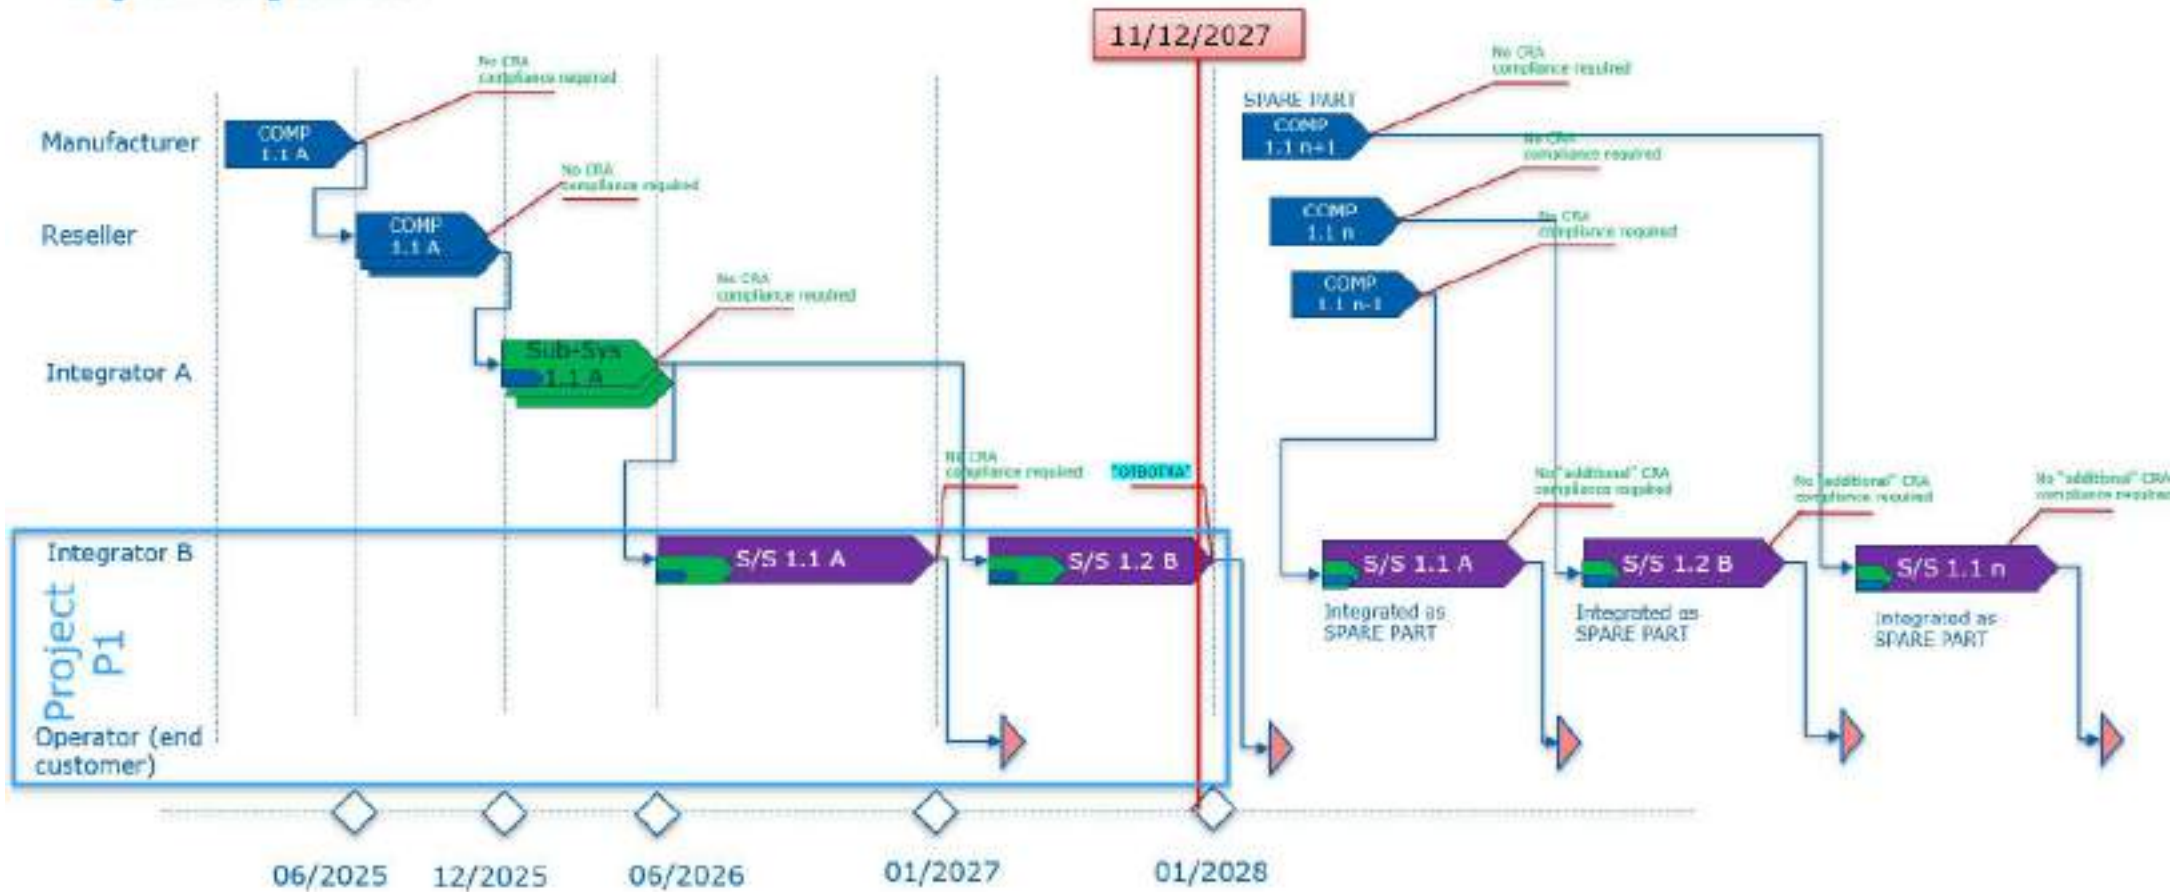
11/12/2027

Manufacturer
Reseller
Integrator A
Integrator B
Project P1
Operator (end customer)

COMP 1.1 A
No CRA compliance required

COMP 1.1 A
No CRA compliance required

Sub-Sys 1.1 A
No CRA compliance required

S/S 1.1 A
No CRA compliance required

S/S 1.2 B
"ONGOING"

SPARE PART
COMP 1.1 n+1
No CRA compliance required

COMP 1.1 n
No CRA compliance required

COMP 1.1 n-1

S/S 1.1 A
No "additional" CRA compliance required
Integrated as SPARE PART

S/S 1.2 B
No "additional" CRA compliance required
Integrated as SPARE PART

S/S 1.1 n
No "additional" CRA compliance required
Integrated as SPARE PART

06/2025
12/2025
06/2026
01/2027
01/2028